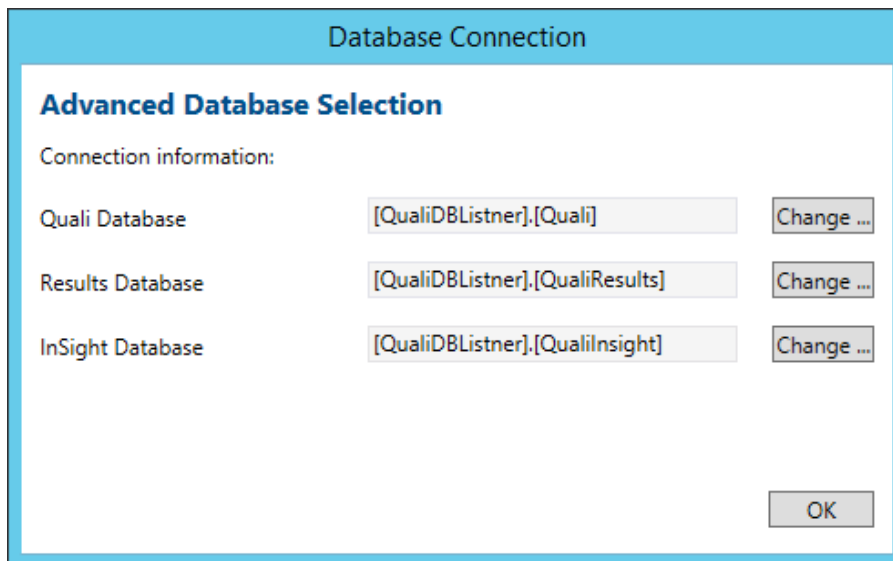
Database Connection

Advanced Database Selection

Connection information:

Quali Database [QualiDBListner].[Quali] Change ...

Results Database [QualiDBListner].[QualiResults] Change ...

InSight Database [QualiDBListner].[QualiInsight] Change ...

OK